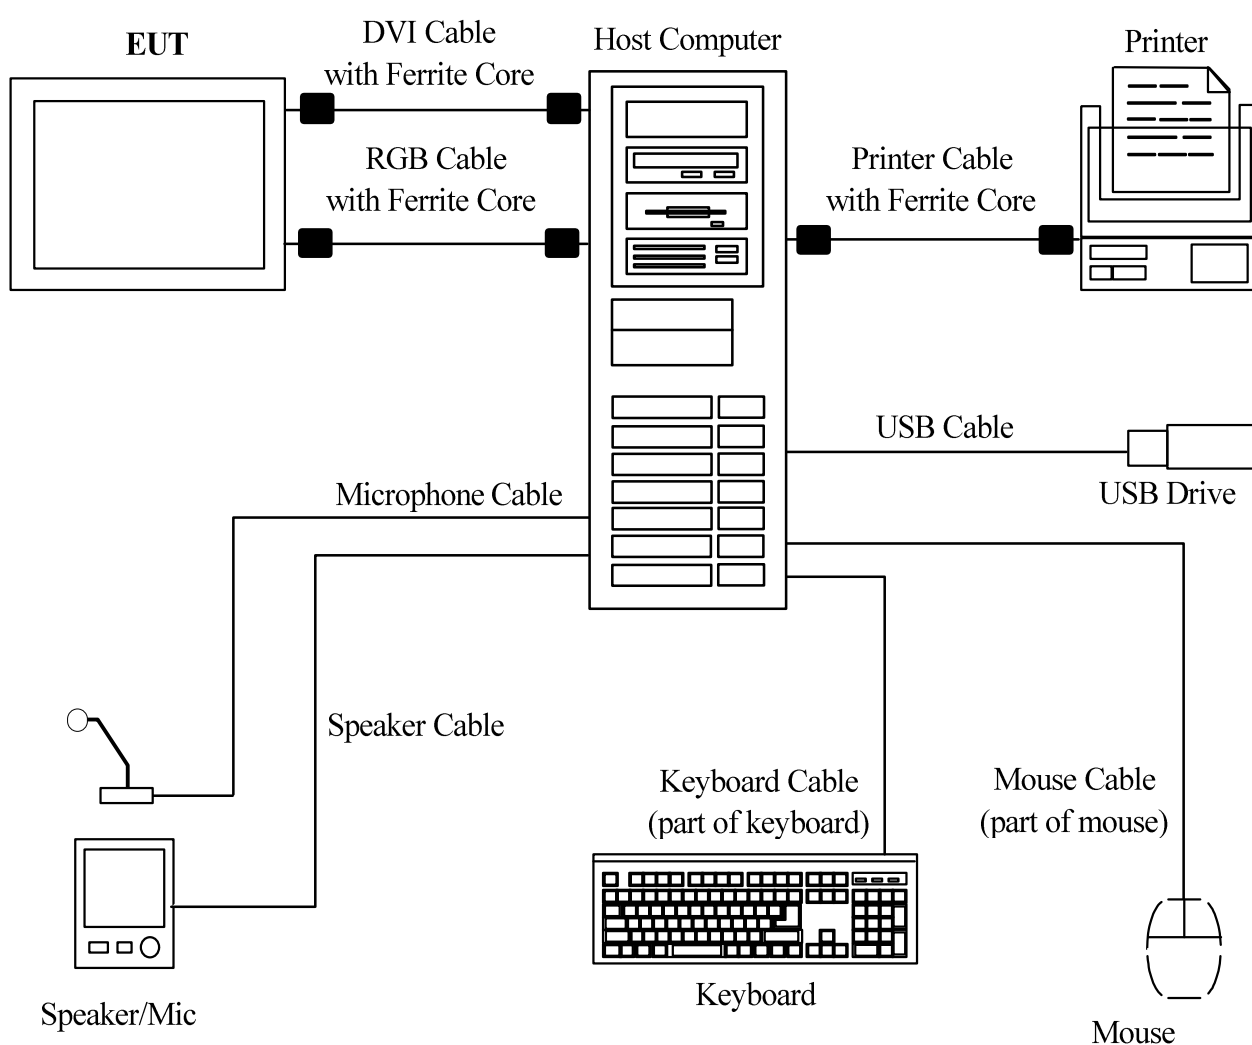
EUT

DVI Cable with Ferrite Core

Host Computer

Printer

RGB Cable with Ferrite Core

Printer Cable with Ferrite Core

USB Cable

USB Drive

Microphone Cable

Speaker Cable

Keyboard Cable (part of keyboard)

Mouse Cable (part of mouse)

Keyboard

Speaker/Mic

Mouse